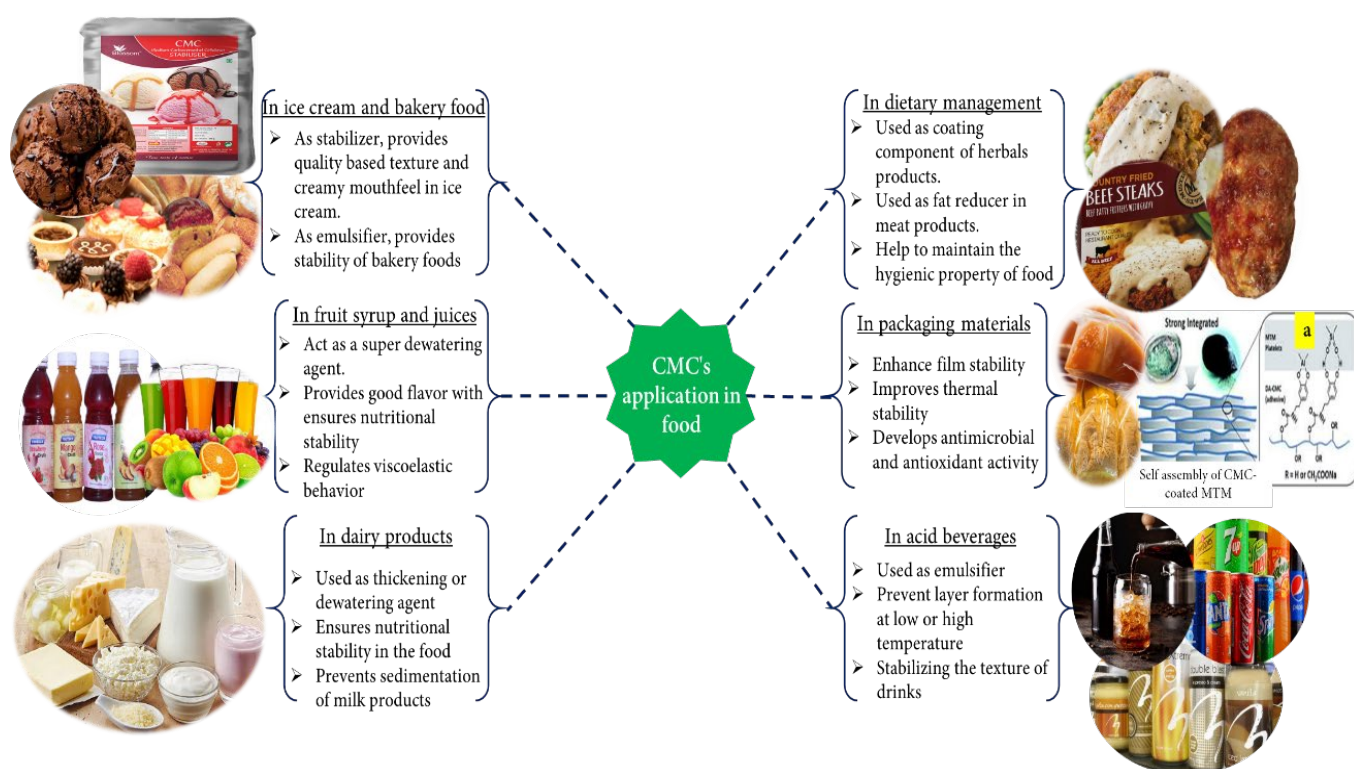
CMC
STABILIZER

In ice cream and bakery food
➢ As stabilizer, provides quality based texture and creamy mouthfeel in ice cream.
➢ As emulsifier, provides stability of bakery foods

In fruit syrup and juices
➢ Act as a super dewatering agent.
➢ Provides good flavor with ensures nutritional stability
➢ Regulates viscoelastic behavior

In dairy products
➢ Used as thickening or dewatering agent
➢ Ensures nutritional stability in the food
➢ Prevents sedimentation of milk products

CMC's application in food

In dietary management
➢ Used as coating component of herbals products.
➢ Used as fat reducer in meat products.
➢ Help to maintain the hygienic property of food

COUNTRY FRIED
BEEF STEAKS

In packaging materials
➢ Enhance film stability
➢ Improves thermal stability
➢ Develops antimicrobial and antioxidant activity

Strong Integrated
a
MTM Platelets
DA-CMC (adhesive)
R = H or $CH_2COONa$
Self assembly of CMC-coated MTM

In acid beverages
➢ Used as emulsifier
➢ Prevent layer formation at low or high temperature
➢ Stabilizing the texture of drinks